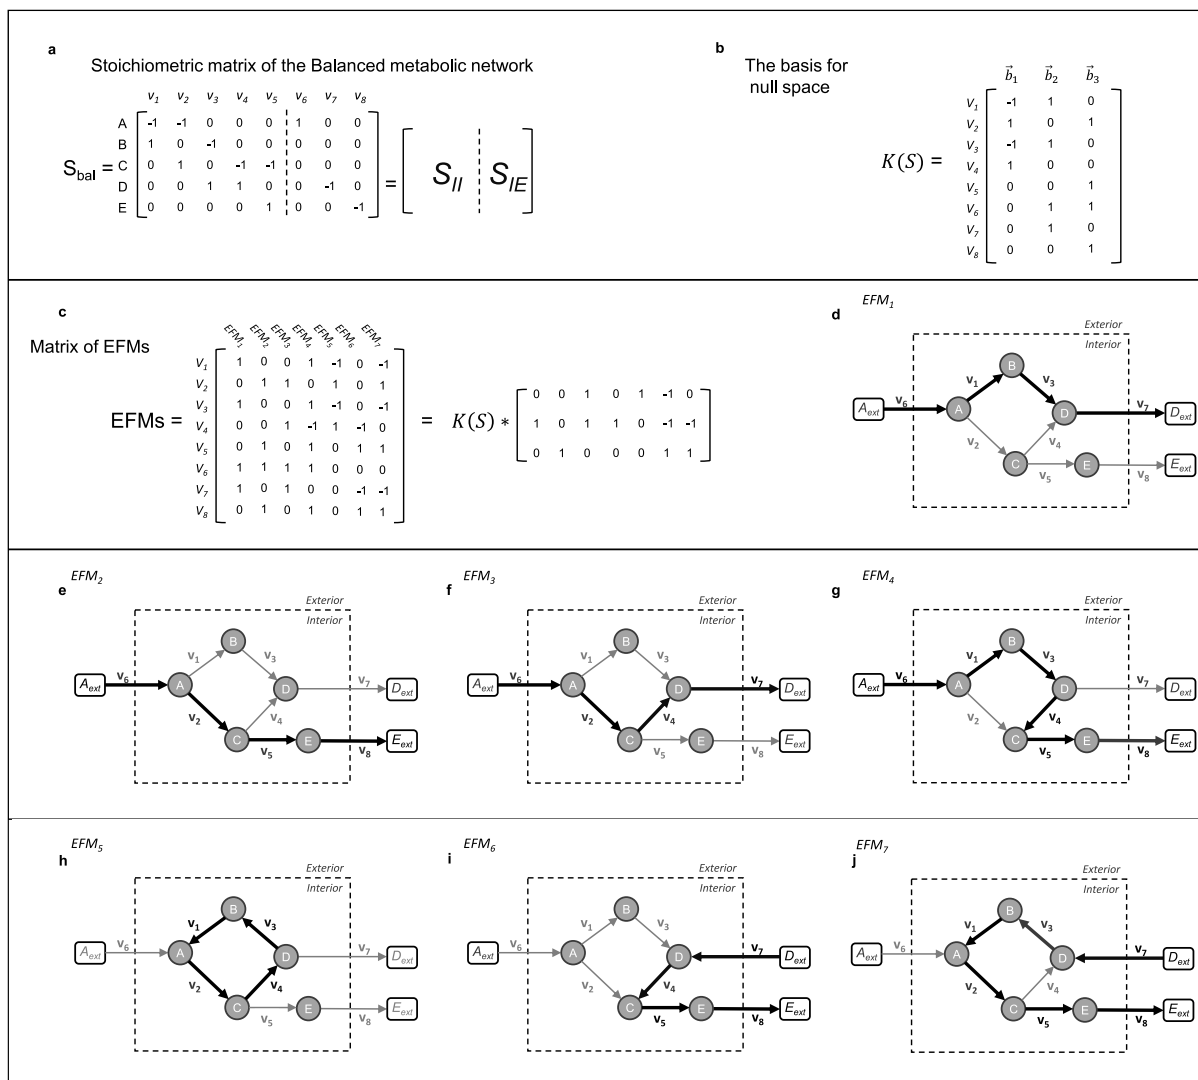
a

Stoichiometric matrix of the Balanced metabolic network

$S_{bal} = \begin{array}{c|cccccccc} & v_1 & v_2 & v_3 & v_4 & v_5 & v_6 & v_7 & v_8 \\ A & -1 & -1 & 0 & 0 & 0 & 1 & 0 & 0 \\ B & 1 & 0 & -1 & 0 & 0 & 0 & 0 & 0 \\ C & 0 & 1 & 0 & -1 & -1 & 0 & 0 & 0 \\ D & 0 & 0 & 1 & 1 & 0 & 0 & -1 & 0 \\ E & 0 & 0 & 0 & 0 & 1 & 0 & 0 & -1 \end{array} = \left[ S_{II} \mid S_{IE} \right]$

b

The basis for null space

$K(S) = \begin{array}{c|ccc} & \vec{b}_1 & \vec{b}_2 & \vec{b}_3 \\ v_1 & -1 & 1 & 0 \\ v_2 & 1 & 0 & 1 \\ v_3 & -1 & 1 & 0 \\ v_4 & 1 & 0 & 0 \\ v_5 & 0 & 0 & 1 \\ v_6 & 0 & 1 & 1 \\ v_7 & 0 & 1 & 0 \\ v_8 & 0 & 0 & 1 \end{array}$

c

Matrix of EFMs

$EFMs = \begin{array}{c|ccccccc} & EFM_1 & EFM_2 & EFM_3 & EFM_4 & EFM_5 & EFM_6 & EFM_7 \\ v_1 & 1 & 0 & 0 & 1 & -1 & 0 & -1 \\ v_2 & 0 & 1 & 1 & 0 & 1 & 0 & 1 \\ v_3 & 1 & 0 & 0 & 1 & -1 & 0 & -1 \\ v_4 & 0 & 0 & 1 & -1 & 1 & -1 & 0 \\ v_5 & 0 & 1 & 0 & 1 & 0 & 1 & 1 \\ v_6 & 1 & 1 & 1 & 1 & 0 & 0 & 0 \\ v_7 & 1 & 0 & 1 & 0 & 0 & -1 & -1 \\ v_8 & 0 & 1 & 0 & 1 & 0 & 1 & 1 \end{array} = K(S) * \begin{bmatrix} 0 & 0 & 1 & 0 & 1 & -1 & 0 \\ 1 & 0 & 1 & 1 & 0 & -1 & -1 \\ 0 & 1 & 0 & 0 & 0 & 1 & 1 \end{bmatrix}$

d $EFM_1$
Exterior
Interior
$A_{ext}$ $v_6$ A $v_1$ B $v_3$ D $v_7$ $D_{ext}$ $v_2$ C $v_4$ $v_5$ E $v_8$ $E_{ext}$

e $EFM_2$
Exterior
Interior
$A_{ext}$ $v_6$ A $v_1$ B $v_3$ D $v_7$ $D_{ext}$ $v_2$ C $v_4$ $v_5$ E $v_8$ $E_{ext}$

f $EFM_3$
Exterior
Interior
$A_{ext}$ $v_6$ A $v_1$ B $v_3$ D $v_7$ $D_{ext}$ $v_2$ C $v_4$ $v_5$ E $v_8$ $E_{ext}$

g $EFM_4$
Exterior
Interior
$A_{ext}$ $v_6$ A $v_1$ B $v_3$ D $v_7$ $D_{ext}$ $v_2$ C $v_4$ $v_5$ E $v_8$ $E_{ext}$

h $EFM_5$
Exterior
Interior
$A_{ext}$ $v_6$ A $v_1$ B $v_3$ D $v_7$ $D_{ext}$ $v_2$ C $v_4$ $v_5$ E $v_8$ $E_{ext}$

i $EFM_6$
Exterior
Interior
$A_{ext}$ $v_6$ A $v_1$ B $v_3$ D $v_7$ $D_{ext}$ $v_2$ C $v_4$ $v_5$ E $v_8$ $E_{ext}$

j $EFM_7$
Exterior
Interior
$A_{ext}$ $v_6$ A $v_1$ B $v_3$ D $v_7$ $D_{ext}$ $v_2$ C $v_4$ $v_5$ E $v_8$ $E_{ext}$